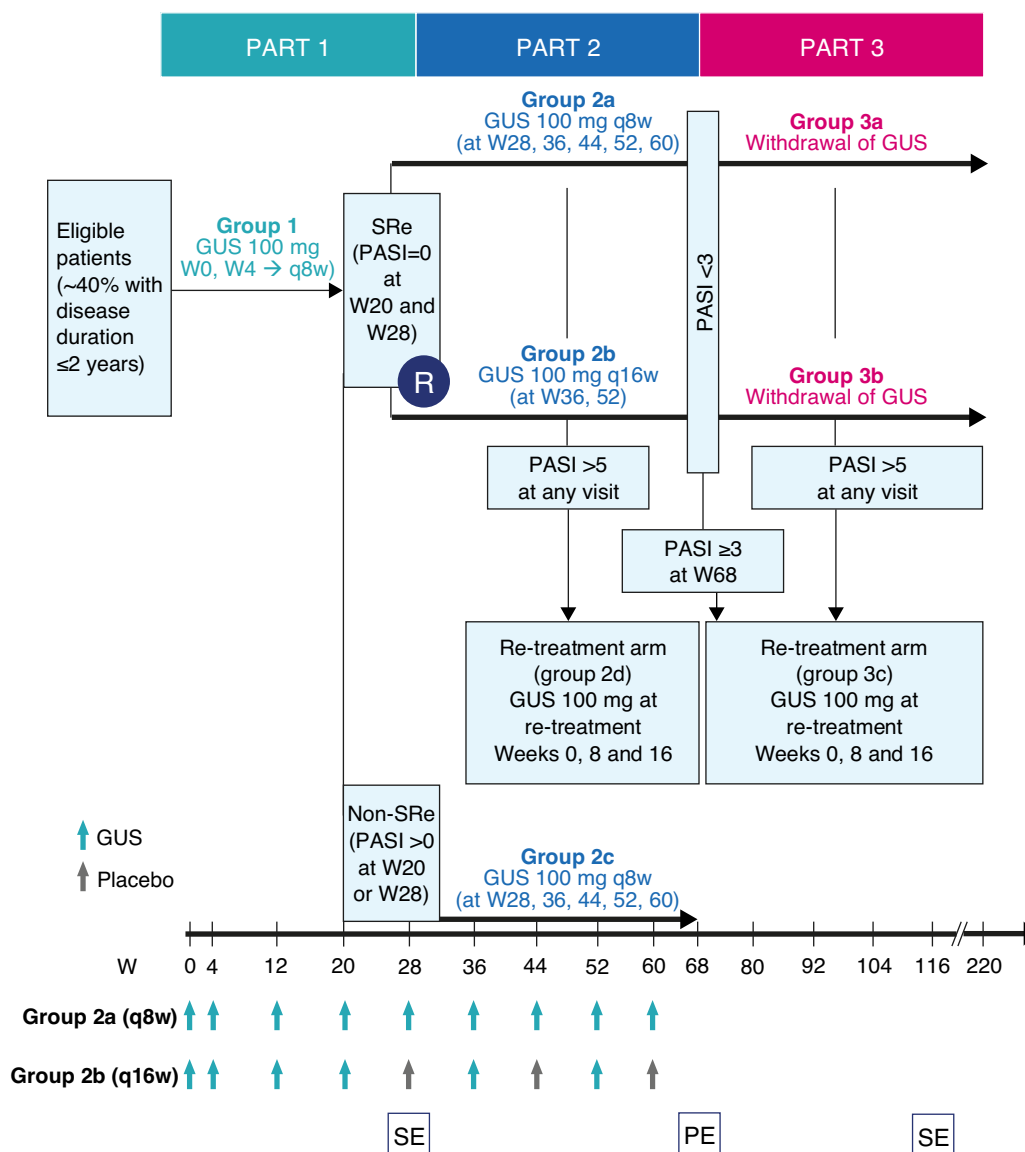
PART 1

PART 2

PART 3

Eligible patients (~40% with disease duration ≤2 years)

Group 1
GUS 100 mg
W0, W4 → q8w)

SRe (PASI=0 at W20 and W28)

R

Group 2a
GUS 100 mg q8w
(at W28, 36, 44, 52, 60)

PASI <3

Group 3a
Withdrawal of GUS

Group 2b
GUS 100 mg q16w
(at W36, 52)

Group 3b
Withdrawal of GUS

PASI >5
at any visit

PASI ≥3
at W68

PASI >5
at any visit

Re-treatment arm (group 2d) GUS 100 mg at re-treatment Weeks 0, 8 and 16

Re-treatment arm (group 3c) GUS 100 mg at re-treatment Weeks 0, 8 and 16

GUS

Placebo

Non-SRe (PASI >0 at W20 or W28)

Group 2c
GUS 100 mg q8w
(at W28, 36, 44, 52, 60)

W 0 4 12 20 28 36 44 52 60 68 80 92 104 116 220

Group 2a (q8w)

Group 2b (q16w)

SE

PE

SE